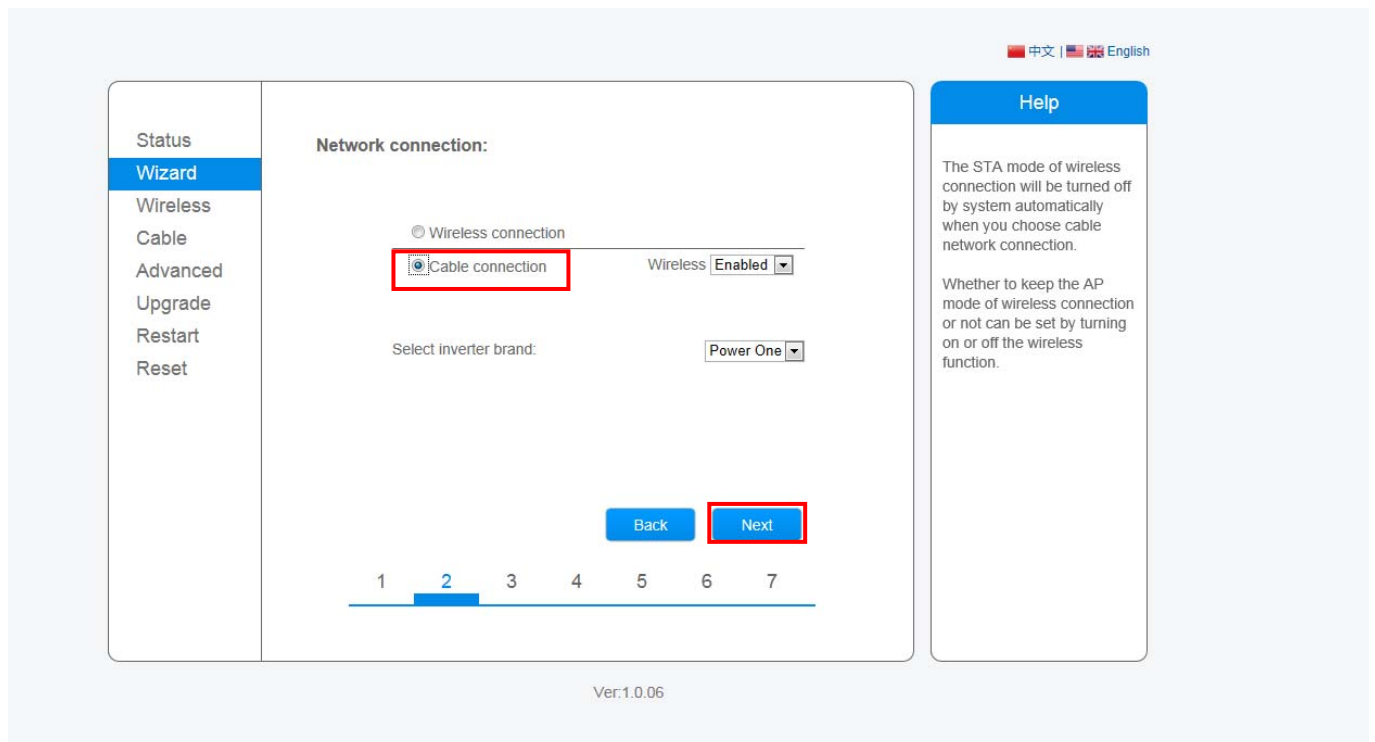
中文 | English

Status
Wizard
Wireless
Cable
Advanced
Upgrade
Restart
Reset

Network connection:

Wireless connection
Cable connection
Wireless Enabled

Select inverter brand: Power One

Back
Next

1 2 3 4 5 6 7

Help

The STA mode of wireless connection will be turned off by system automatically when you choose cable network connection.

Whether to keep the AP mode of wireless connection or not can be set by turning on or off the wireless function.

Ver:1.0.06